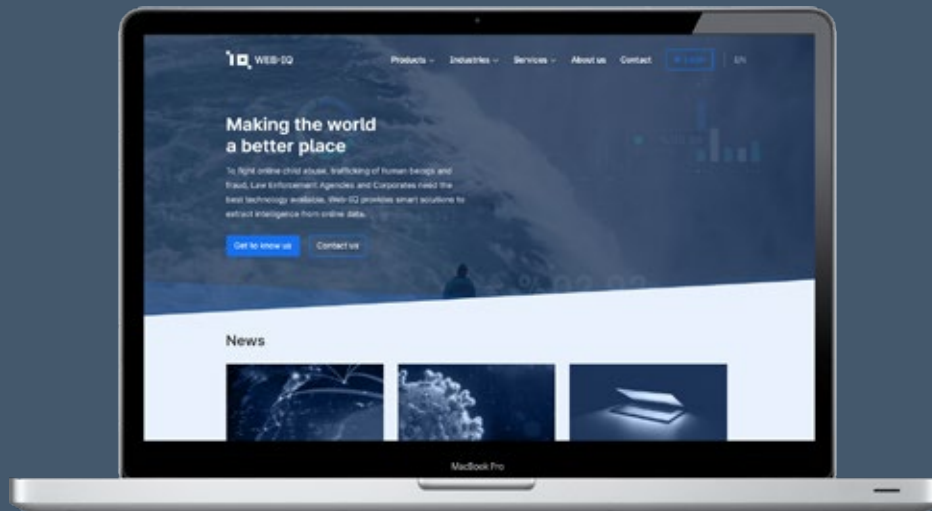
WEB-IQ

Products ⌄ Industries ⌄ Services ⌄ About us Contact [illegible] EN

Making the world a better place

To fight online child abuse, trafficking of human beings and fraud, Law Enforcement Agencies and Corporates need the best technology available. Web-IQ provides smart solutions to extract intelligence from online data.

Get to know us Contact us

News

MacBook Pro